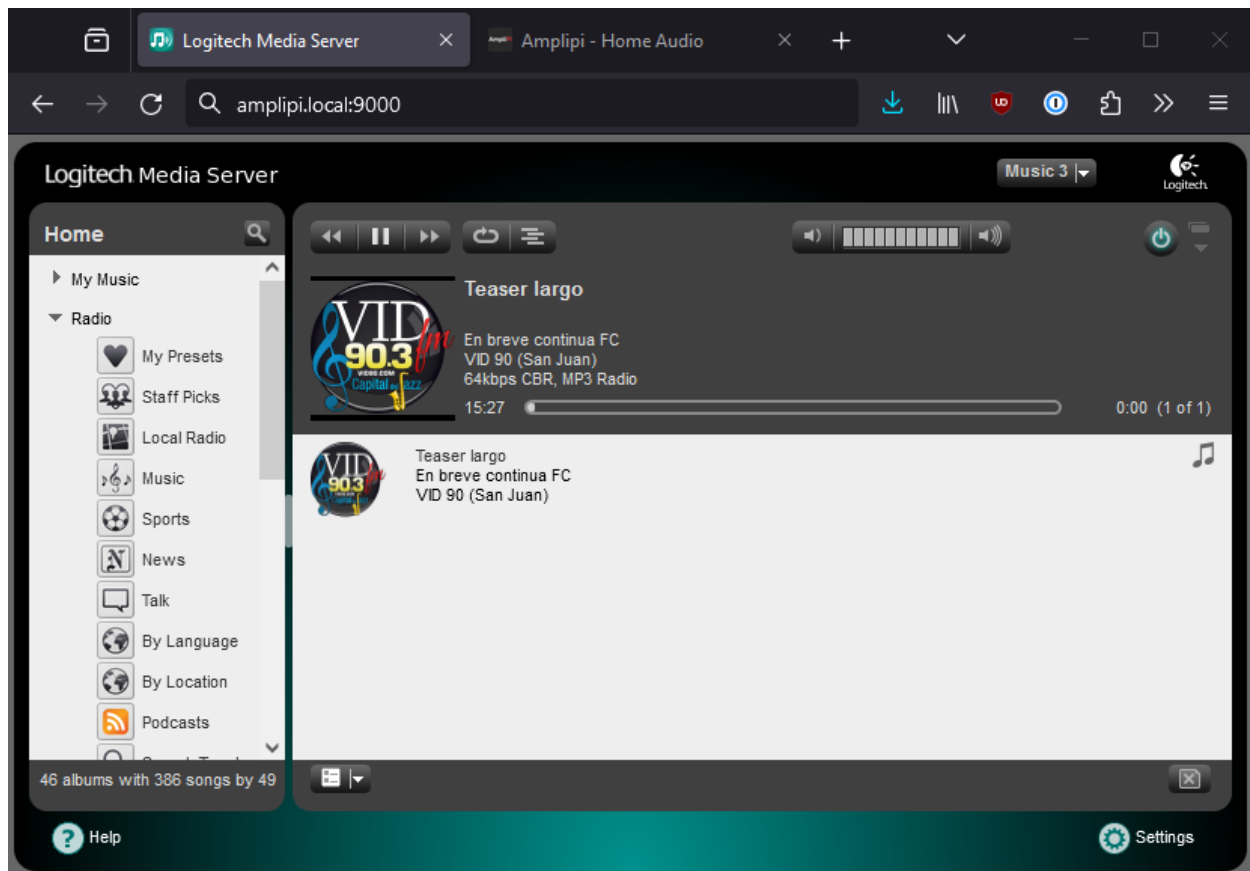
Logitech Media Server
Amplipi - Home Audio
amplipi.local:9000

Logitech Media Server
Music 3
Logitech

Home
My Music
Radio
My Presets
Staff Picks
Local Radio
Music
Sports
News
Talk
By Language
By Location
Podcasts
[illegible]
46 albums with 386 songs by 49

VID 90.3 fm
VID90.COM
Capital del Jazz
Teaser largo
En breve continua FC
VID 90 (San Juan)
64kbps CBR, MP3 Radio
15:27
0:00 (1 of 1)

Teaser largo
En breve continua FC
VID 90 (San Juan)

Help
Settings